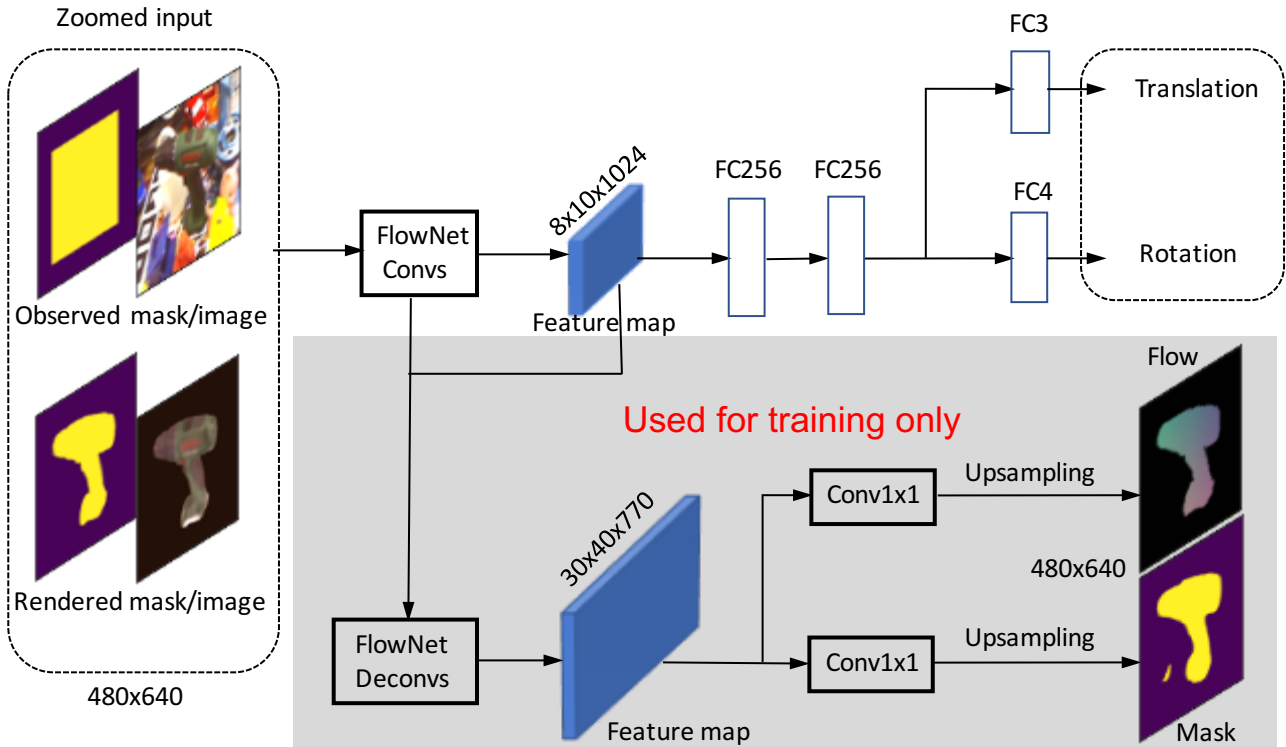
Zoomed input

Observed mask/image

Rendered mask/image

480x640

FlowNet Convs

8x10x1024

Feature map

FC256

FC256

FC3

FC4

Translation

Rotation

Used for training only

FlowNet Deconvs

30x40x770

Feature map

Conv1x1

Conv1x1

Upsampling

Upsampling

Flow

480x640

Mask